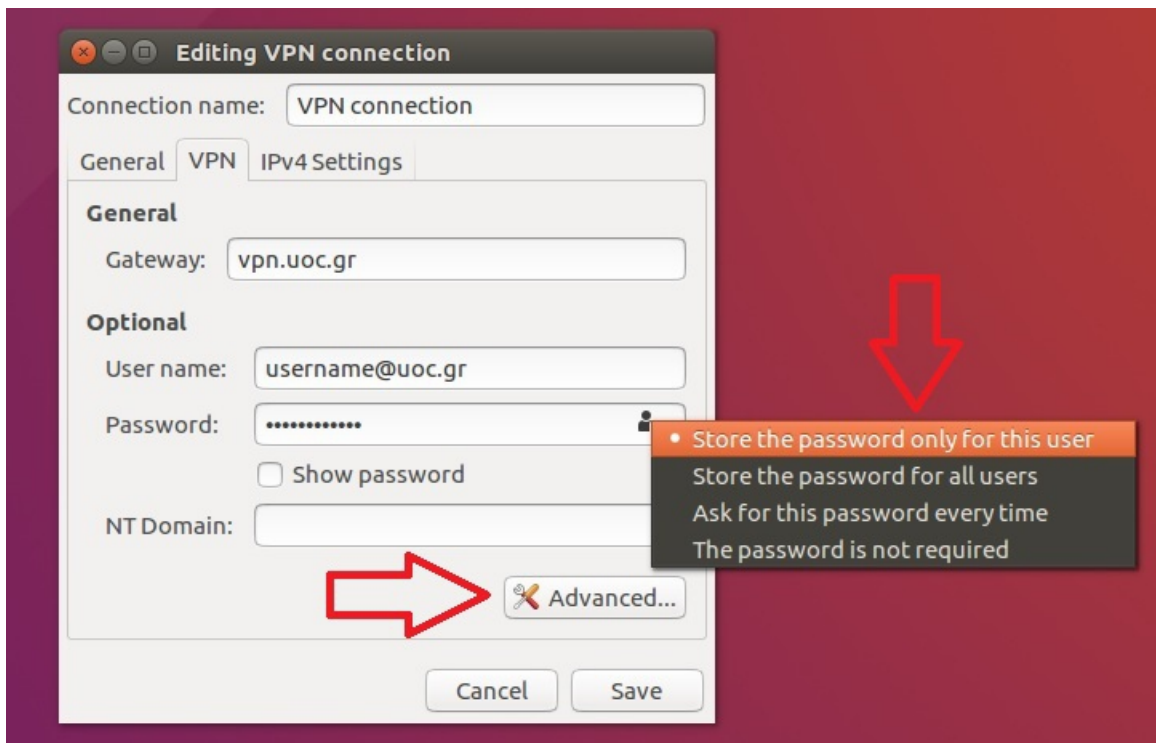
Editing VPN connection

Connection name: VPN connection

General VPN IPv4 Settings

General

Gateway: vpn.uoc.gr

Optional

User name: username@uoc.gr

Password: •••••••••••••

Show password

NT Domain:

Advanced...

• Store the password only for this user
Store the password for all users
Ask for this password every time
The password is not required

Cancel Save